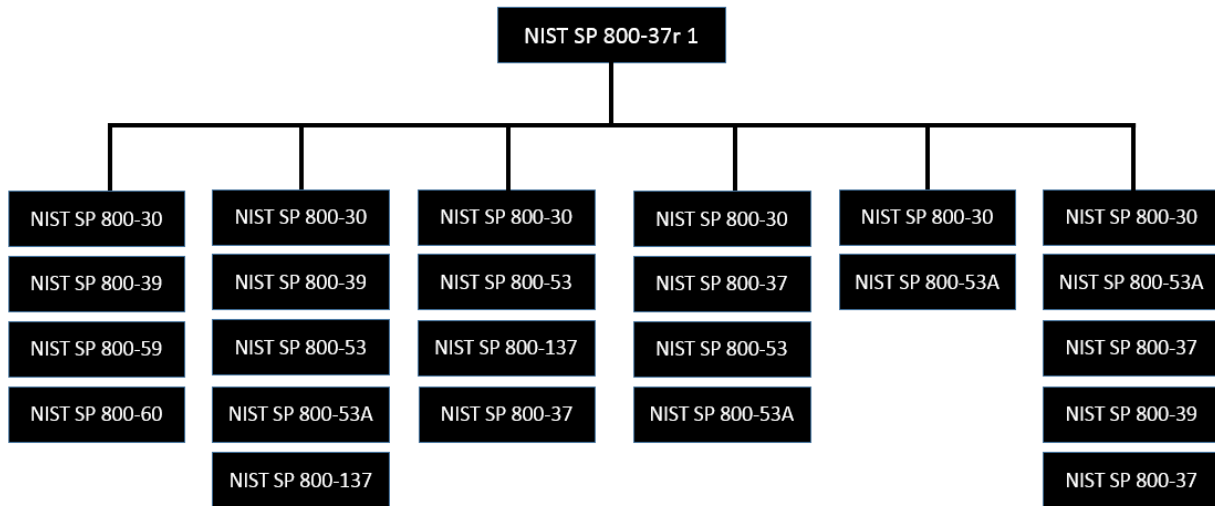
NIST SP 800-37r 1

NIST SP 800-30
NIST SP 800-39
NIST SP 800-59
NIST SP 800-60

NIST SP 800-30
NIST SP 800-39
NIST SP 800-53
NIST SP 800-53A
NIST SP 800-137

NIST SP 800-30
NIST SP 800-53
NIST SP 800-137
NIST SP 800-37

NIST SP 800-30
NIST SP 800-37
NIST SP 800-53
NIST SP 800-53A

NIST SP 800-30
NIST SP 800-53A

NIST SP 800-30
NIST SP 800-53A
NIST SP 800-37
NIST SP 800-39
NIST SP 800-37